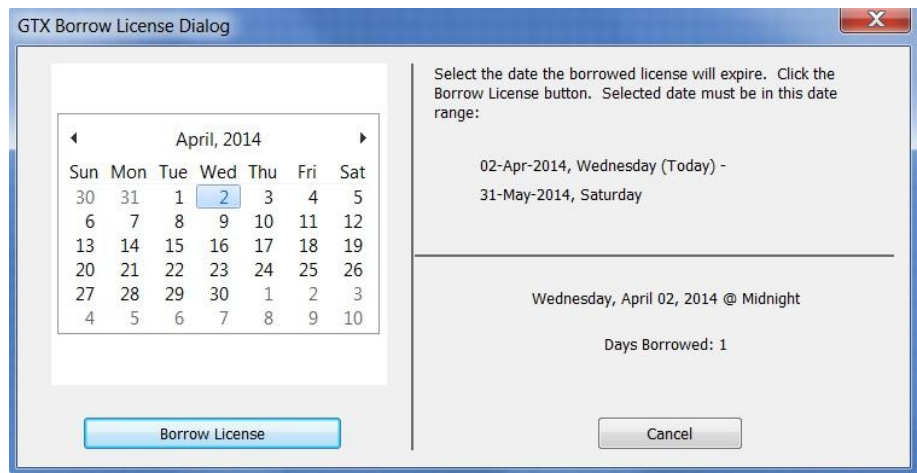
GTX Borrow License Dialog

◄ April, 2014 ►

| Sun | Mon | Tue | Wed | Thu | Fri | Sat |
|---|---|---|---|---|---|---|
| 30 | 31 | 1 | 2 | 3 | 4 | 5 |
| 6 | 7 | 8 | 9 | 10 | 11 | 12 |
| 13 | 14 | 15 | 16 | 17 | 18 | 19 |
| 20 | 21 | 22 | 23 | 24 | 25 | 26 |
| 27 | 28 | 29 | 30 | 1 | 2 | 3 |
| 4 | 5 | 6 | 7 | 8 | 9 | 10 |

Borrow License

Select the date the borrowed license will expire. Click the Borrow License button. Selected date must be in this date range:

02-Apr-2014, Wednesday (Today) -
31-May-2014, Saturday

Wednesday, April 02, 2014 @ Midnight

Days Borrowed: 1

Cancel